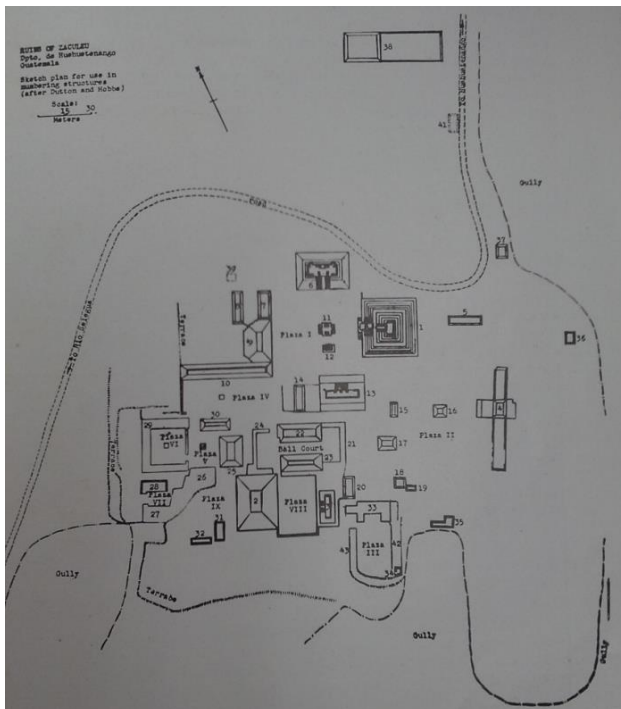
RUINS OF ZACULEU
Dpto. de Huehuetenango
Guatemala

Sketch plan for use in numbering structures (after Dutton and Hobbs)

Scale:
15 30
Meters

38

A1

Gully

37

Road

To Rio Selegua

6

7

4

Terrace

Plaza I

11

12

1

9

36

3

10

Plaza IV

14

13

15

16

30

Plaza II

29

Plaza VI

24

22

21

17

Plaza V

Ball Court

23

25

18

19

28

Plaza VII

26

2

Plaza VIII

20

27

Plaza IX

33

31

32

35

A3

Plaza III

A2

34

Gully

Terrace

Gully

Gully